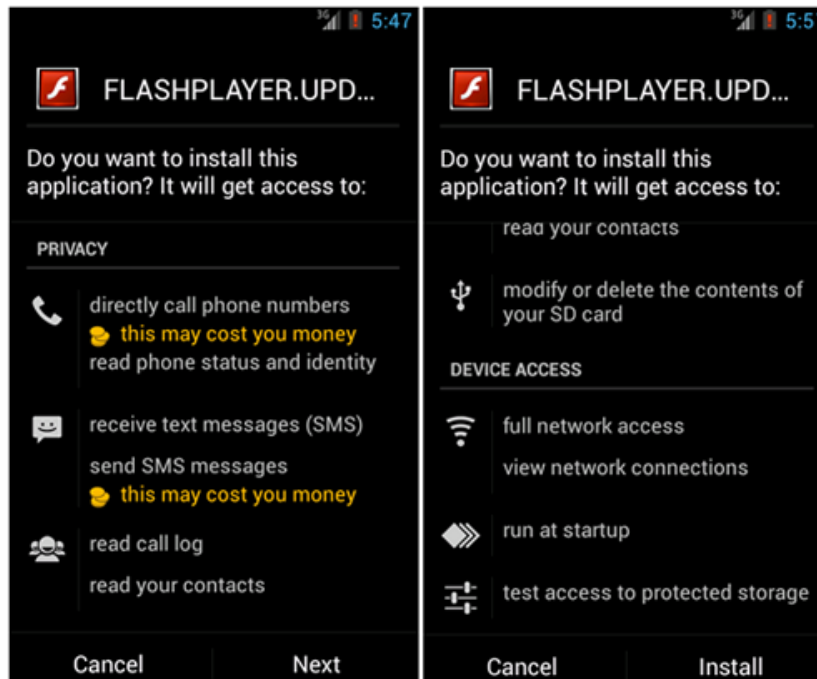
3G 5:47

FLASHPLAYER.UPD...

Do you want to install this application? It will get access to:

PRIVACY

directly call phone numbers
this may cost you money
read phone status and identity

receive text messages (SMS)
send SMS messages
this may cost you money

read call log
read your contacts

Cancel
Next

3G 5:5

FLASHPLAYER.UPD...

Do you want to install this application? It will get access to:

read your contacts

modify or delete the contents of your SD card

DEVICE ACCESS

full network access
view network connections

run at startup

test access to protected storage

Cancel
Install